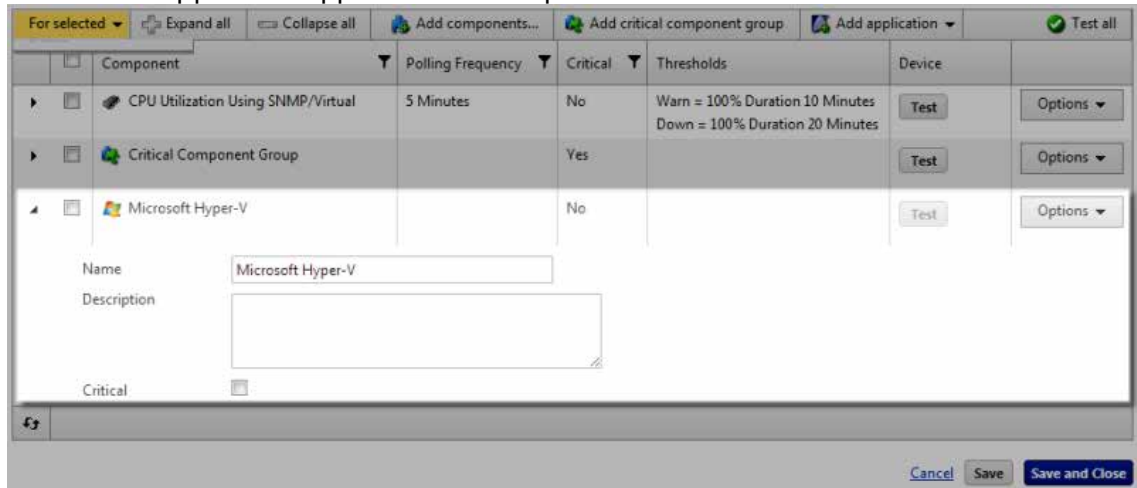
For selected ▾ Expand all Collapse all Add components... Add critical component group Add application ▾ Test all

| | Component | Polling Frequency | Critical | Thresholds | Device | |
|---|---|---|---|---|---|---|
| | CPU Utilization Using SNMP/Virtual | 5 Minutes | No | Warn = 100% Duration 10 Minutes Down = 100% Duration 20 Minutes | Test | Options ▾ |
| | Critical Component Group | | Yes | | Test | Options ▾ |
| | Microsoft Hyper-V | | No | | Test | Options ▾ |

Name Microsoft Hyper-V

Description

Critical

Cancel Save Save and Close